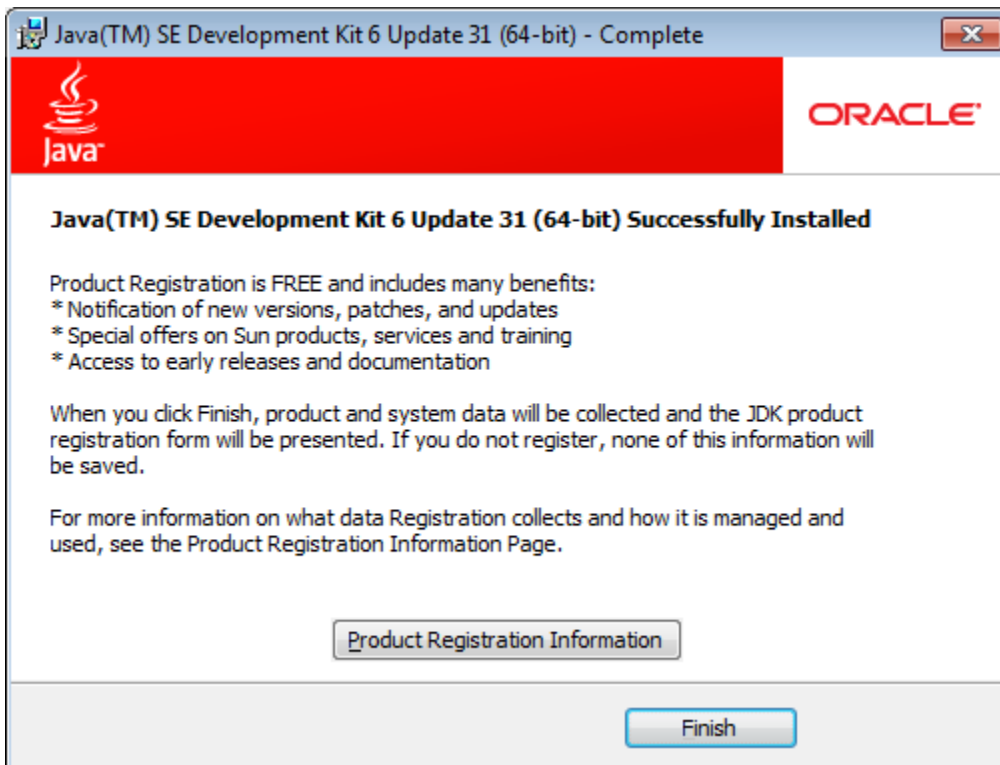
Java(TM) SE Development Kit 6 Update 31 (64-bit) - Complete

Java

ORACLE

Java(TM) SE Development Kit 6 Update 31 (64-bit) Successfully Installed

Product Registration is FREE and includes many benefits:
* Notification of new versions, patches, and updates
* Special offers on Sun products, services and training
* Access to early releases and documentation

When you click Finish, product and system data will be collected and the JDK product registration form will be presented. If you do not register, none of this information will be saved.

For more information on what data Registration collects and how it is managed and used, see the Product Registration Information Page.

Product Registration Information

Finish